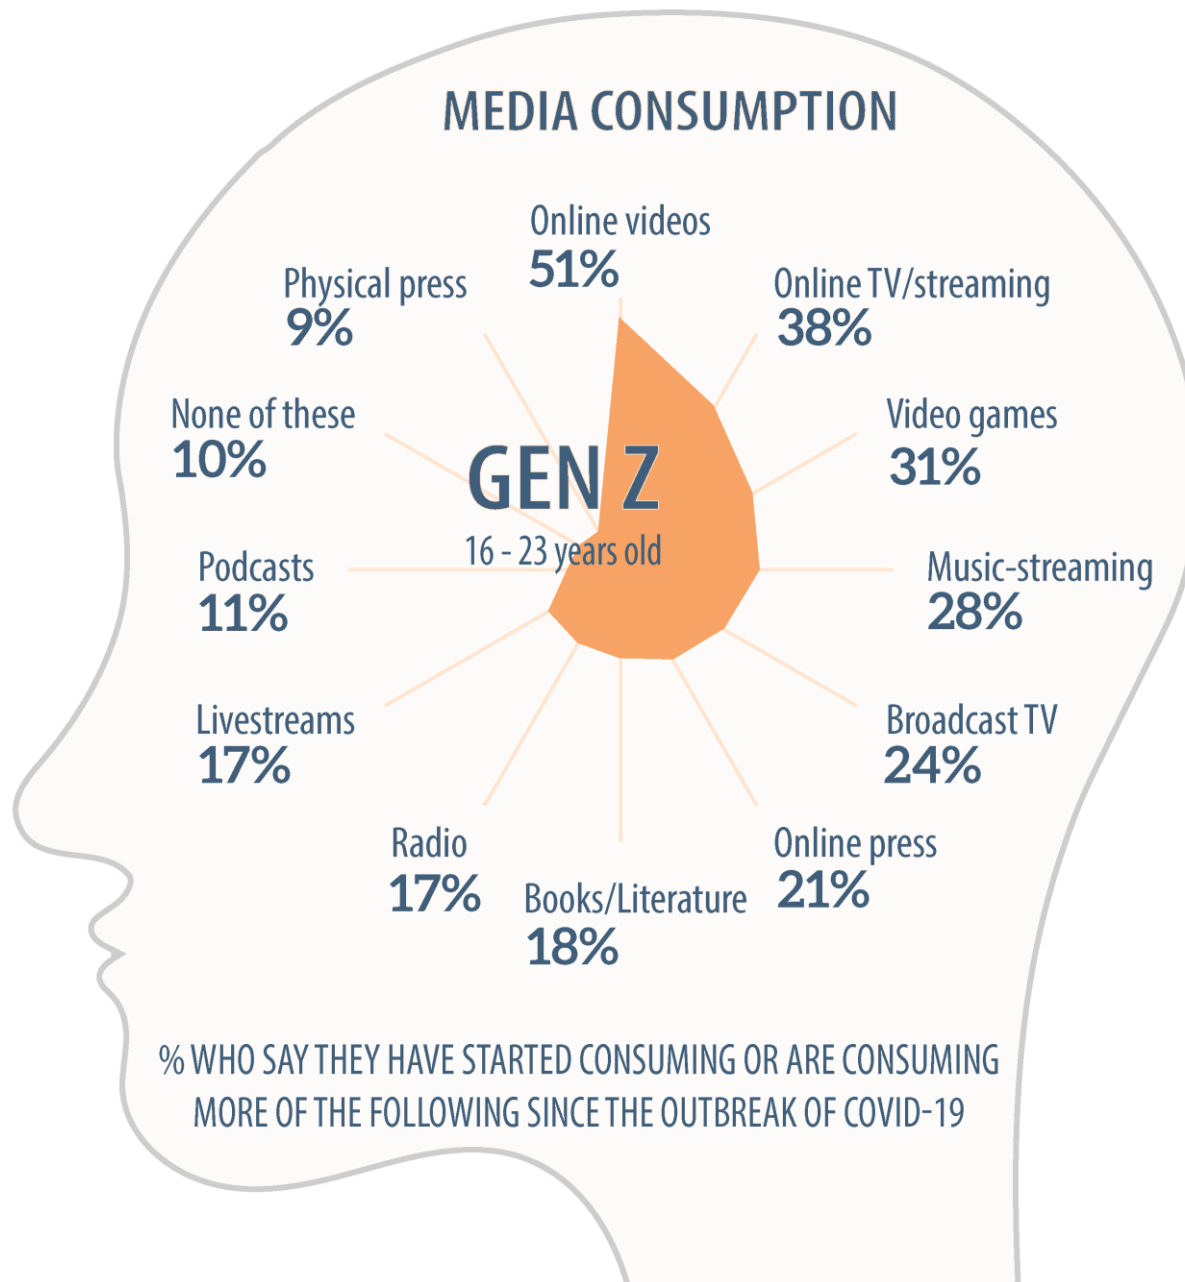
MEDIA CONSUMPTION

Online videos
51%

Online TV/streaming
38%

Video games
31%

Music-streaming
28%

Broadcast TV
24%

Online press
21%

Books/Literature
18%

Radio
17%

Livestreams
17%

Podcasts
11%

None of these
10%

Physical press
9%

GEN Z
16 - 23 years old

% WHO SAY THEY HAVE STARTED CONSUMING OR ARE CONSUMING MORE OF THE FOLLOWING SINCE THE OUTBREAK OF COVID-19